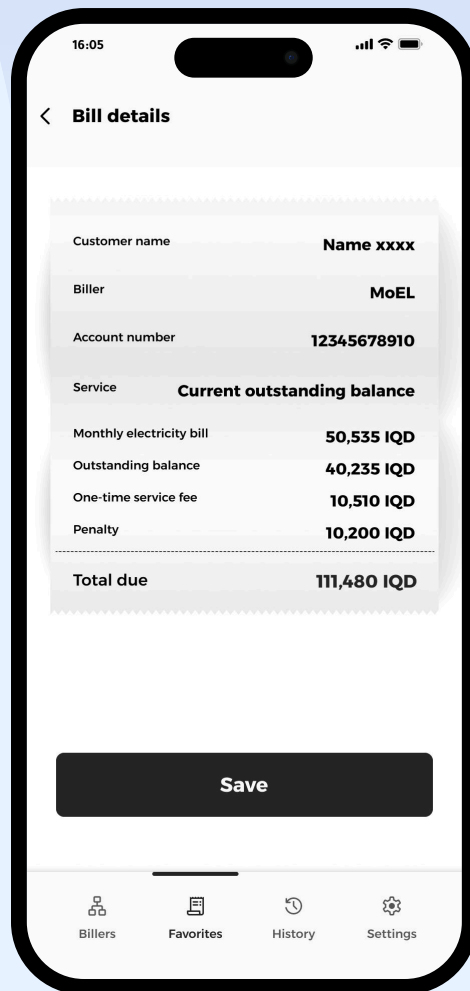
16:05

Bill details

| | |
|---|---|
| Customer name | Name xxxx |
| Biller | MoEL |
| Account number | 12345678910 |
| Service | Current outstanding balance |
| Monthly electricity bill | 50,535 IQD |
| Outstanding balance | 40,235 IQD |
| One-time service fee | 10,510 IQD |
| Penalty | 10,200 IQD |
| Total due | 111,480 IQD |

Save

Billers Favorites History Settings